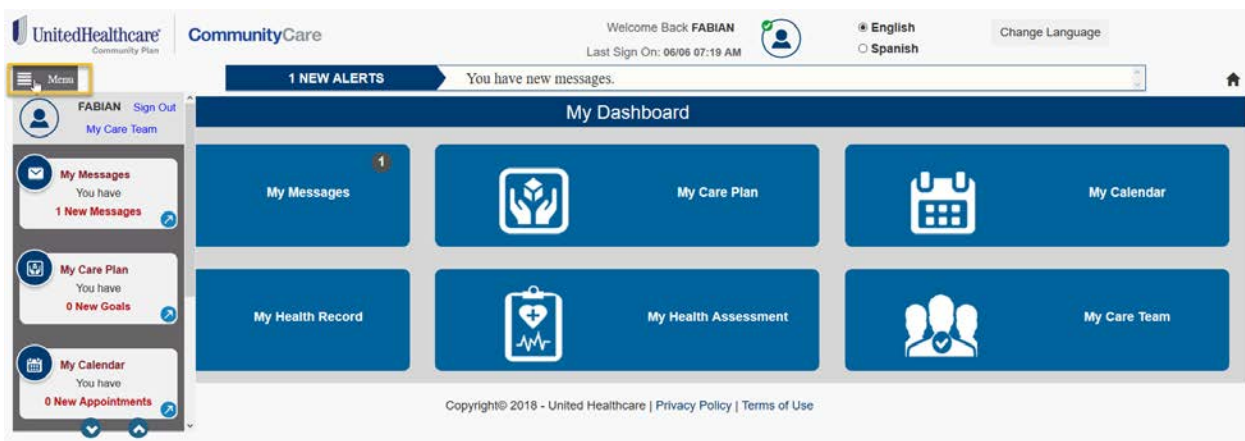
UnitedHealthcare Community Plan

CommunityCare

Welcome Back FABIAN
Last Sign On: 06/06 07:19 AM

English
Spanish

Change Language

Menu

1 NEW ALERTS

You have new messages.

FABIAN Sign Out
My Care Team

My Messages
You have
1 New Messages

My Care Plan
You have
0 New Goals

My Calendar
You have
0 New Appointments

My Dashboard

My Messages 1

My Care Plan

My Calendar

My Health Record

My Health Assessment

My Care Team

Copyright© 2018 - United Healthcare | Privacy Policy | Terms of Use